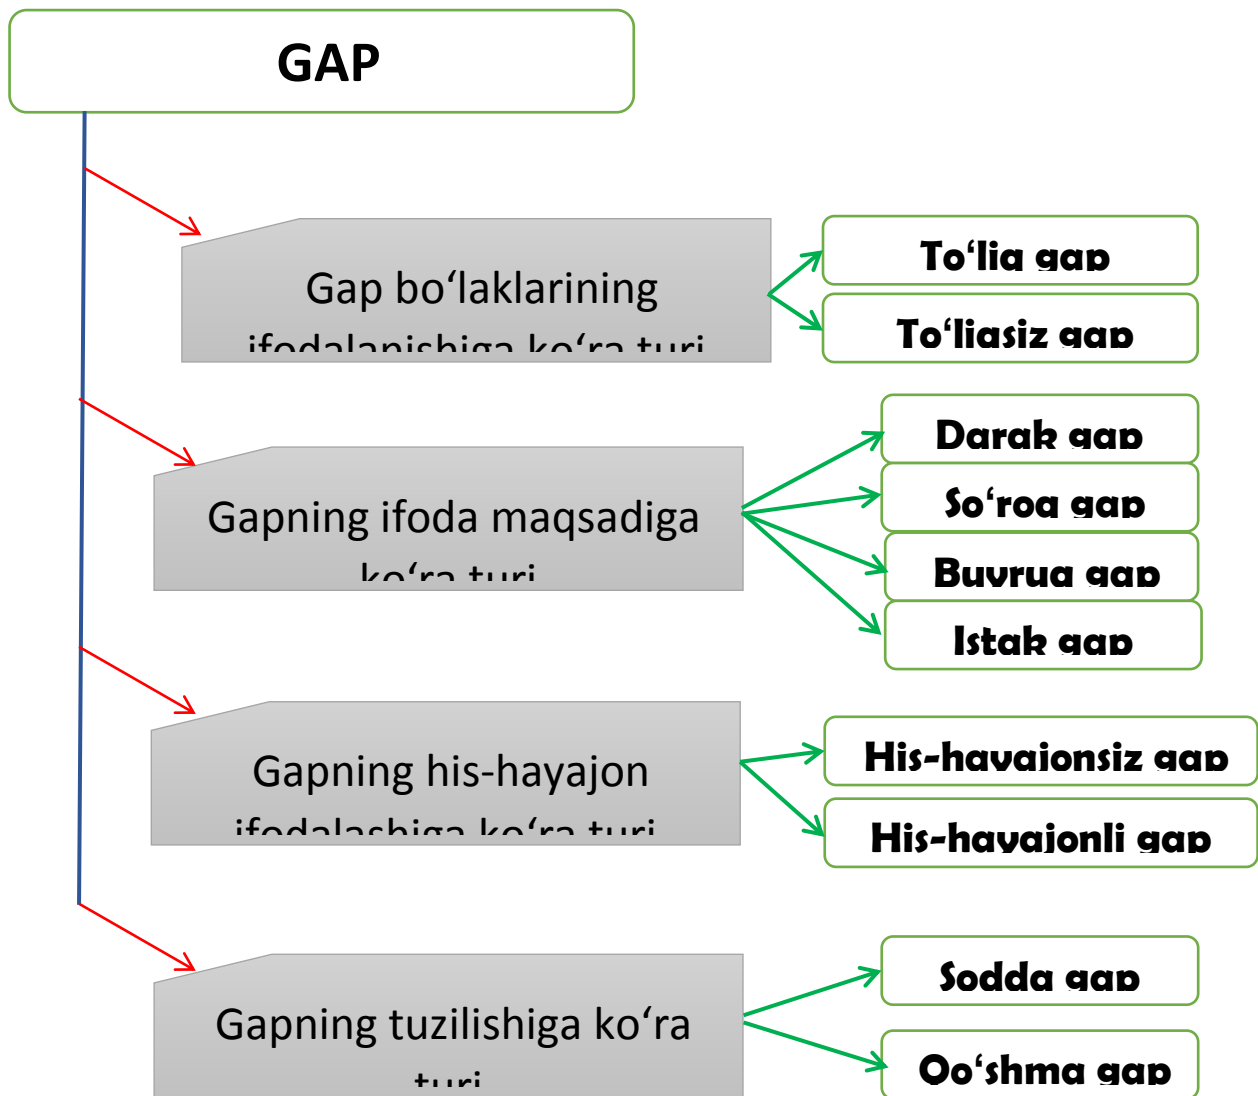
GAP

Gap bo‘laklarining ifodalanishiga ko‘ra turi

To‘liq gap

To‘liqsiz gap

Gapning ifoda maqsadiga ko‘ra turi

Darak gap

So‘roq gap

Buyruq gap

Istak gap

Gapning his-hayajon ifodalashiga ko‘ra turi

His-hayajonsiz gap

His-hayajonli gap

Gapning tuzilishiga ko‘ra turi

Sodda gap

Qo‘shma gap